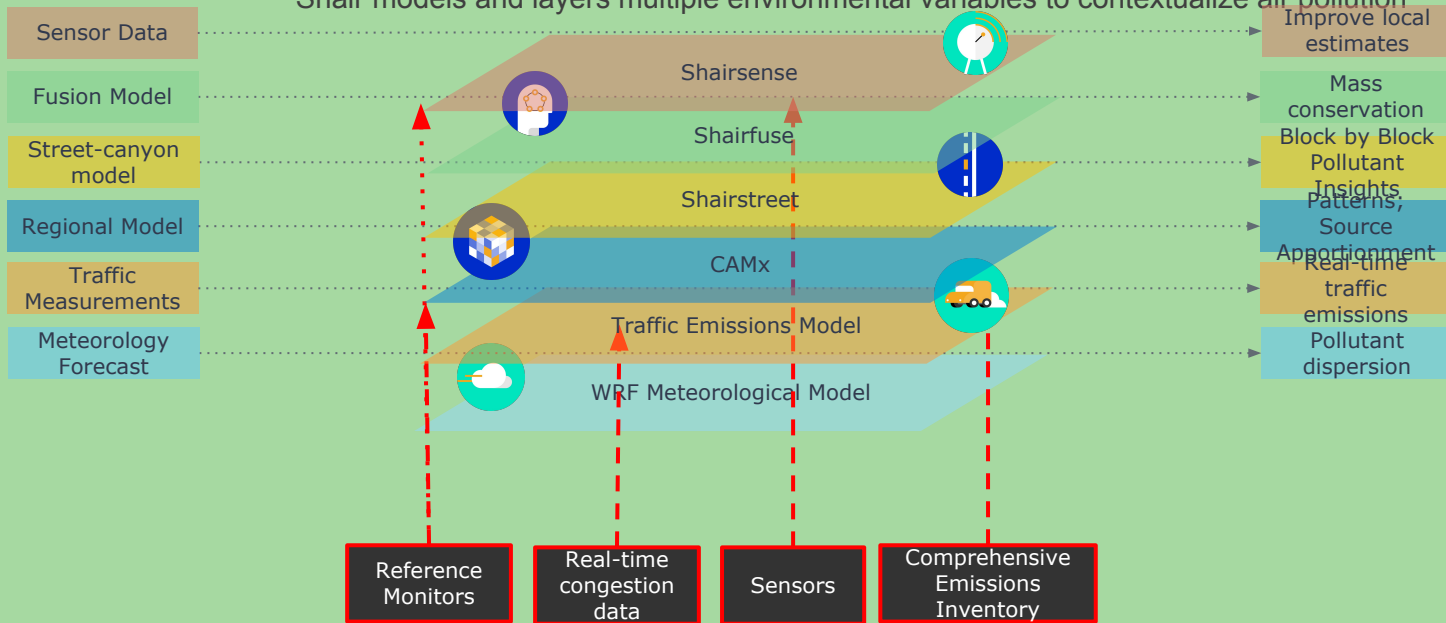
Shair models and layers multiple environmental variables to contextualize air pollution

Sensor Data
Fusion Model
Street-canyon model
Regional Model
Traffic Measurements
Meteorology Forecast

Shairsense
Shairfuse
Shairstreet
CAMx
Traffic Emissions Model
WRF Meteorological Model

Improve local estimates
Mass conservation
Block by Block Pollutant Insights
Patterns; Source Apportionment
Real-time traffic emissions
Pollutant dispersion

Reference Monitors
Real-time congestion data
Sensors
Comprehensive Emissions Inventory